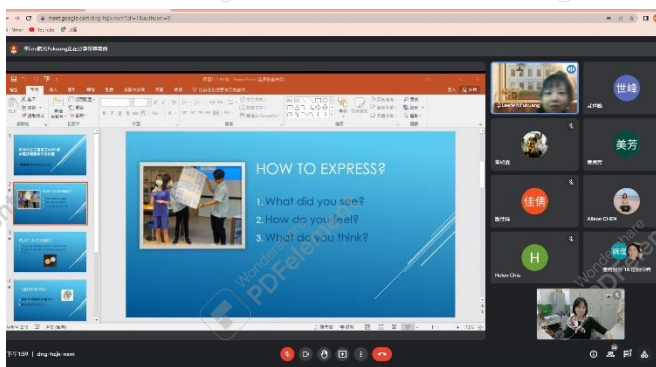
meet.google.com/dng-hujk-nxm

Gmail YouTube

HOW TO EXPRESS?

1. What did you see?
2. How do you feel?
3. What do you think?

HOW TO EXPRESS?

PLAY A GAME!

世峰

美芳

佳倩

H

Helen Chiu

Allison Chen

下午1:59 | dng-hujk-nxm

Wondershare PDFelement